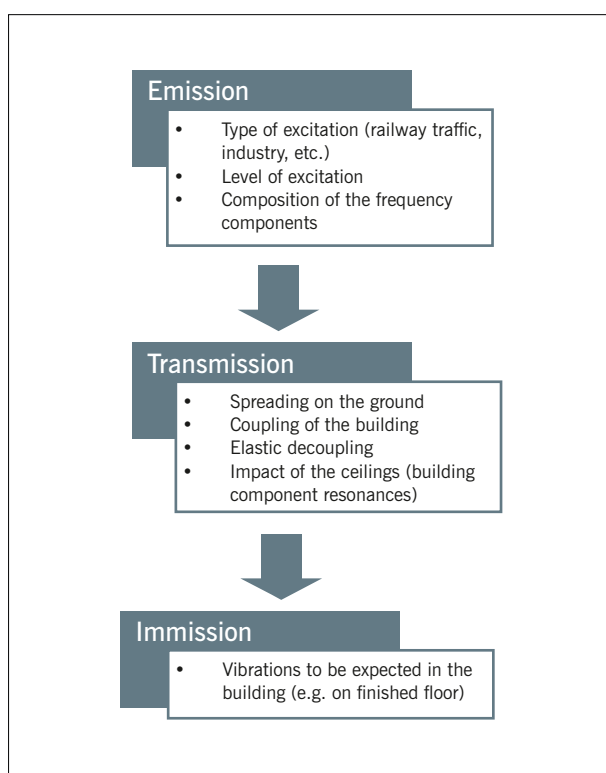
Emission

- Type of excitation (railway traffic, industry, etc.)
- Level of excitation
- Composition of the frequency components

Transmission

- Spreading on the ground
- Coupling of the building
- Elastic decoupling
- Impact of the ceilings (building component resonances)

Immission

- Vibrations to be expected in the building (e.g. on finished floor)